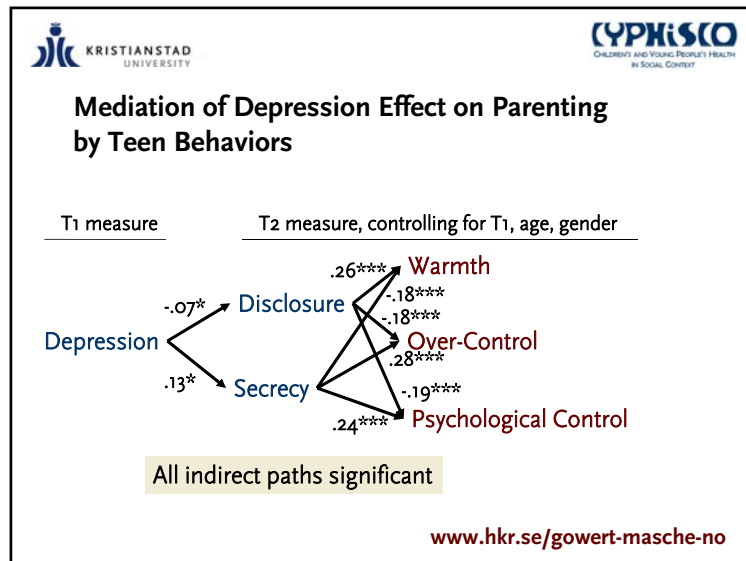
KRISTIANSTAD UNIVERSITY

CYPHiSCO
CHILDREN'S AND YOUNG PEOPLE'S HEALTH IN SOCIAL CONTEXT

Mediation of Depression Effect on Parenting by Teen Behaviors

T1 measure

T2 measure, controlling for T1, age, gender

Depression

-.07*

.13*

Disclosure

Secrecy

.26***

-.18***

-.18***

.28***

-.19***

.24***

Warmth

Over-Control

Psychological Control

All indirect paths significant

www.hkr.se/gowert-masche-no